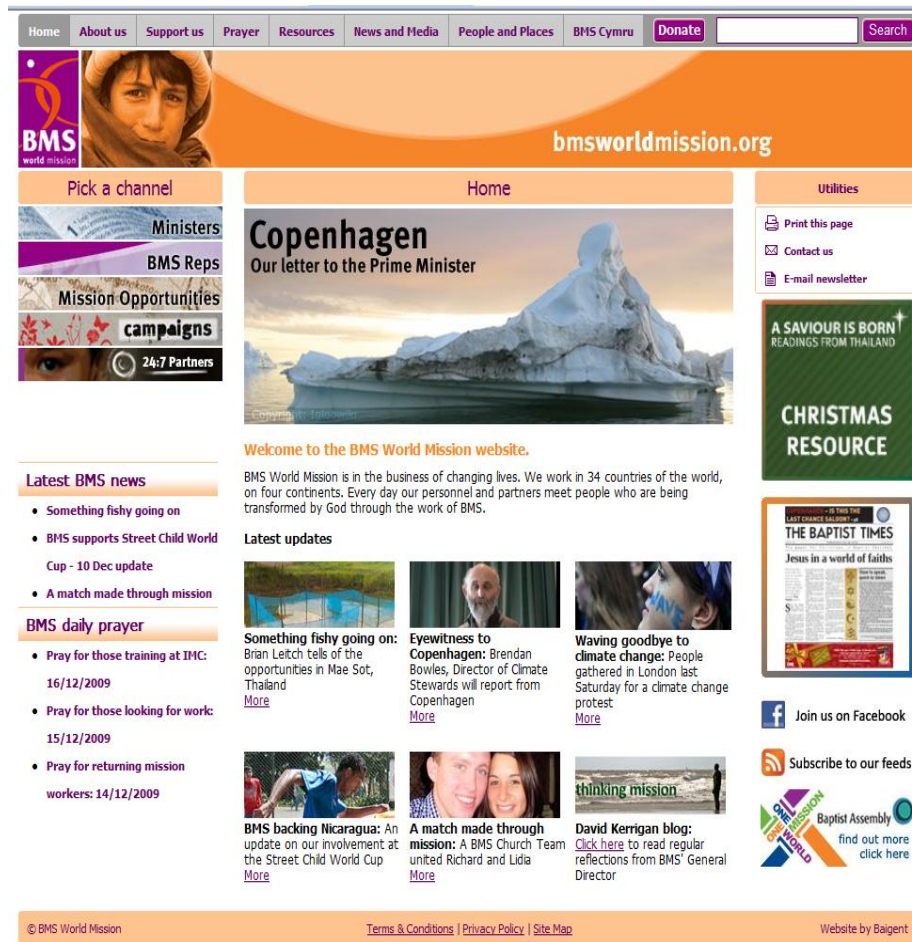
Home | About us | Support us | Prayer | Resources | News and Media | People and Places | BMS Cymru | Donate | Search

BMS world mission

bmsworldmission.org

Pick a channel

Ministers

BMS Reps

Mission Opportunities

campaigns

24:7 Partners

Home

Copenhagen
Our letter to the Prime Minister

Copyright: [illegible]

Welcome to the BMS World Mission website.

BMS World Mission is in the business of changing lives. We work in 34 countries of the world, on four continents. Every day our personnel and partners meet people who are being transformed by God through the work of BMS.

Latest updates

Something fishy going on: Brian Leitch tells of the opportunities in Mae Sot, Thailand
More

Eyewitness to Copenhagen: Brendan Bowles, Director of Climate Stewards will report from Copenhagen
More

Waving goodbye to climate change: People gathered in London last Saturday for a climate change protest
More

BMS backing Nicaragua: An update on our involvement at the Street Child World Cup
More

A match made through mission: A BMS Church Team united Richard and Lidia
More

thinking mission

David Kerrigan blog: Click here to read regular reflections from BMS' General Director

Latest BMS news

• Something fishy going on
• BMS supports Street Child World Cup - 10 Dec update
• A match made through mission

BMS daily prayer

• Pray for those training at IMC: 16/12/2009
• Pray for those looking for work: 15/12/2009
• Pray for returning mission workers: 14/12/2009

Utilities

Print this page
Contact us
E-mail newsletter

A SAVIOUR IS BORN
READINGS FROM THAILAND

CHRISTMAS RESOURCE

IS THIS THE LAST CHANCE SALOON?
THE BAPTIST TIMES
Jesus in a world of faiths

Join us on Facebook

Subscribe to our feeds

ONE MISSION ONE WORLD
Baptist Assembly
find out more
click here

© BMS World Mission

Terms & Conditions | Privacy Policy | Site Map

Website by Baigent